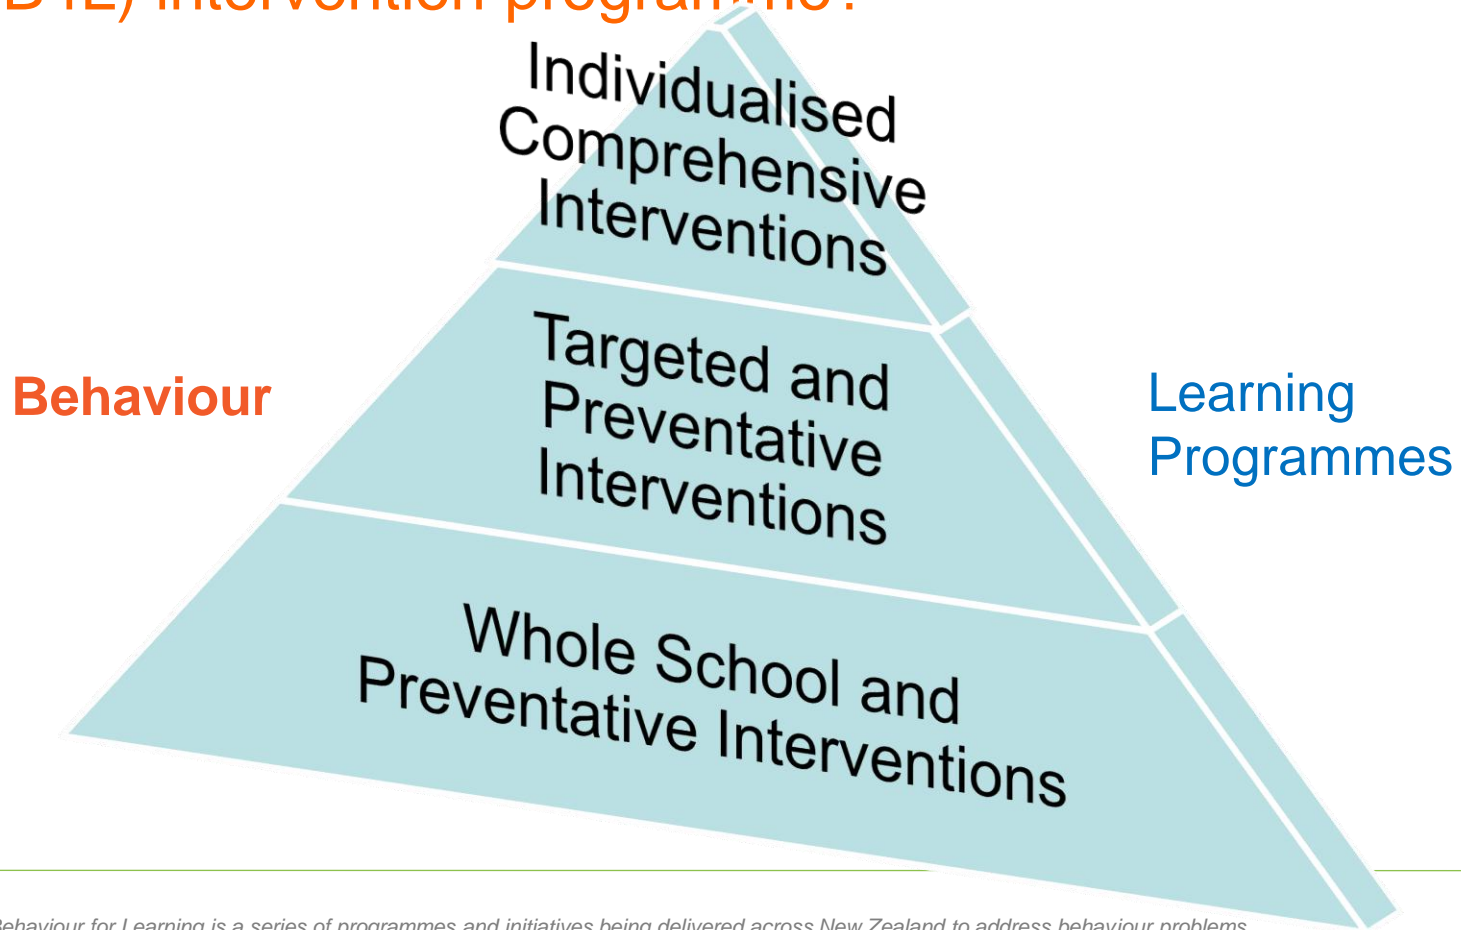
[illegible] intervention programme?

Individualised Comprehensive Interventions

Targeted and Preventative Interventions

Whole School and Preventative Interventions

Behaviour

Learning Programmes

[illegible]ehaviour for Learning is a series of programmes and initiatives being delivered across New Zealand to address behaviour problems